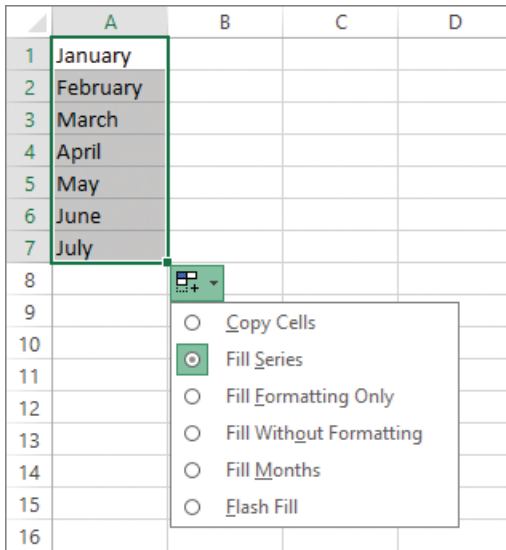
| | A | B | C | D |
|---|---|---|---|---|
| 1 | January | | | |
| 2 | February | | | |
| 3 | March | | | |
| 4 | April | | | |
| 5 | May | | | |
| 6 | June | | | |
| 7 | July | | | |
| 8 | | | | |
| 9 | | | | |
| 10 | | | | |
| 11 | | | | |
| 12 | | | | |
| 13 | | | | |
| 14 | | | | |
| 15 | | | | |
| 16 | | | | |

Copy Cells
Fill Series
Fill Formatting Only
Fill Without Formatting
Fill Months
Flash Fill